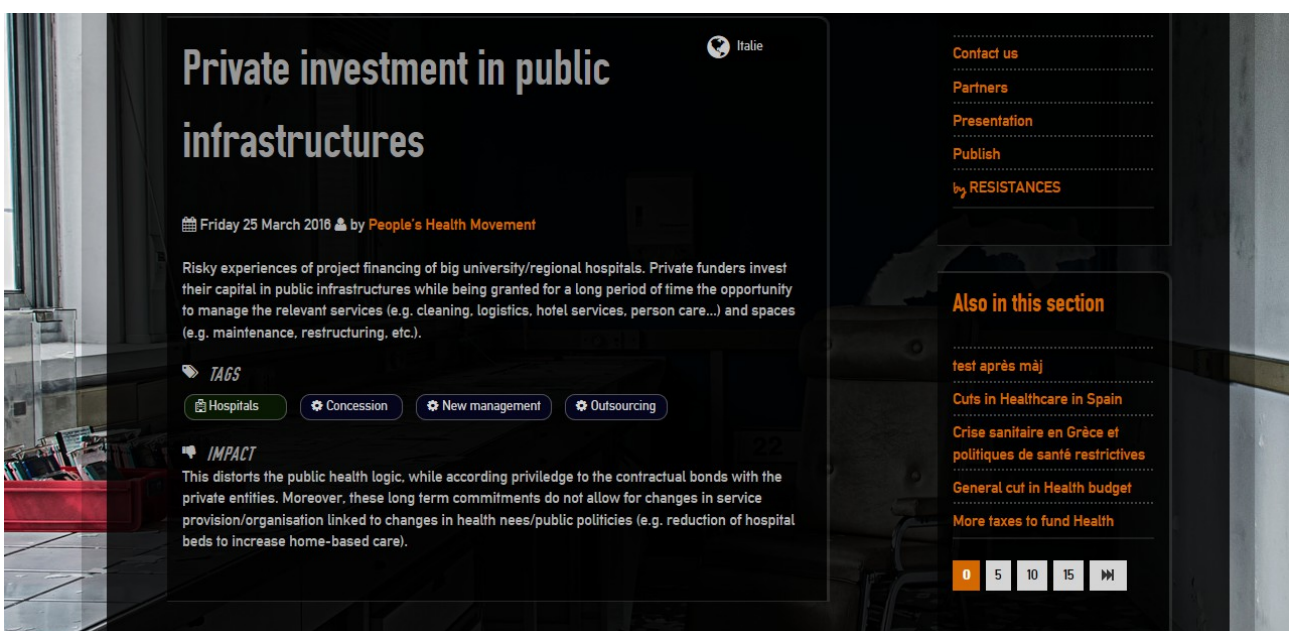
Private investment in public infrastructures

Italie

Friday 25 March 2016 by People's Health Movement

Risky experiences of project financing of big university/regional hospitals. Private funders invest their capital in public infrastructures while being granted for a long period of time the opportunity to manage the relevant services (e.g. cleaning, logistics, hotel services, person care...) and spaces (e.g. maintenance, restructuring, etc.).

TAGS

Hospitals
Concession
New management
Outsourcing

IMPACT

This distorts the public health logic, while according priviledge to the contractual bonds with the private entities. Moreover, these long term commitments do not allow for changes in service provision/organisation linked to changes in health nees/public politicies (e.g. reduction of hospital beds to increase home-based care).

Contact us
Partners
Presentation
Publish
by RESISTANCES

Also in this section

test après màj
Cuts in Healthcare in Spain
Crise sanitaire en Grèce et politiques de santé restrictives
General cut in Health budget
More taxes to fund Health

0 5 10 15 ⏭